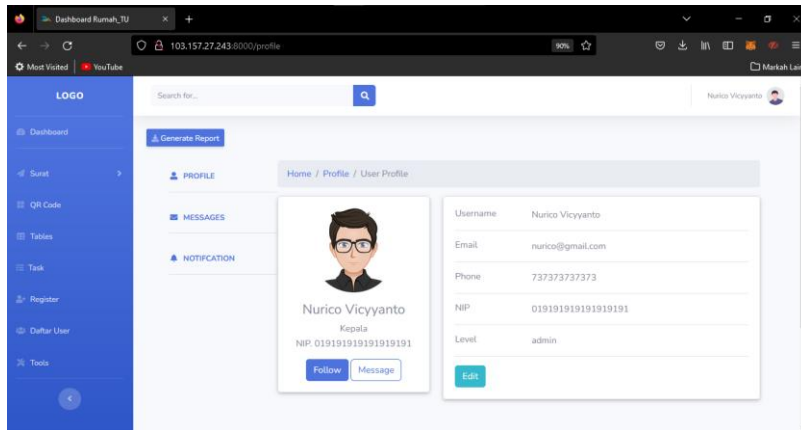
Dashboard Rumah_TU ×

103.157.27.243:8000/profile

90%

Most Visited YouTube

Markah Lai

LOGO

Search for...

Nurico Vicyyanto

Dashboard

Surat

QR Code

Tables

Task

Register

Daftar User

Tools

Generate Report

PROFILE

MESSAGES

NOTIFCATION

Home / Profile / User Profile

Nurico Vicyyanto

Kepala

NIP. 019191919191919191

Follow Message

| | |
|---|---|
| Username | Nurico Vicyyanto |
| Email | nurico@gmail.com |
| Phone | 737373737373 |
| NIP | 019191919191919191 |
| Level | admin |

Edit